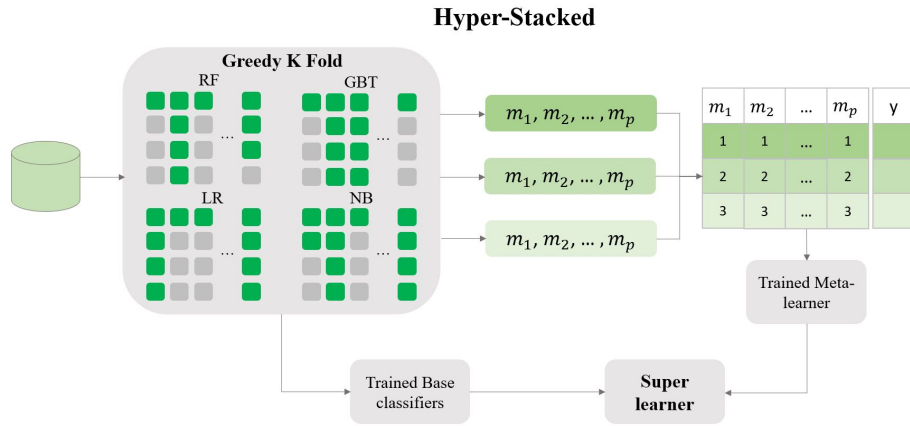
Hyper-Stacked

Greedy K Fold

RF

GBT

LR

NB

...

...

...

...

$m_1, m_2, \ldots, m_p$

$m_1, m_2, \ldots, m_p$

$m_1, m_2, \ldots, m_p$

| $m_1$ | $m_2$ | ... | $m_p$ | y |
|---|---|---|---|---|
| 1 | 1 | ... | 1 | |
| 2 | 2 | ... | 2 | |
| 3 | 3 | ... | 3 | |

Trained Meta-learner

Trained Base classifiers

Super learner